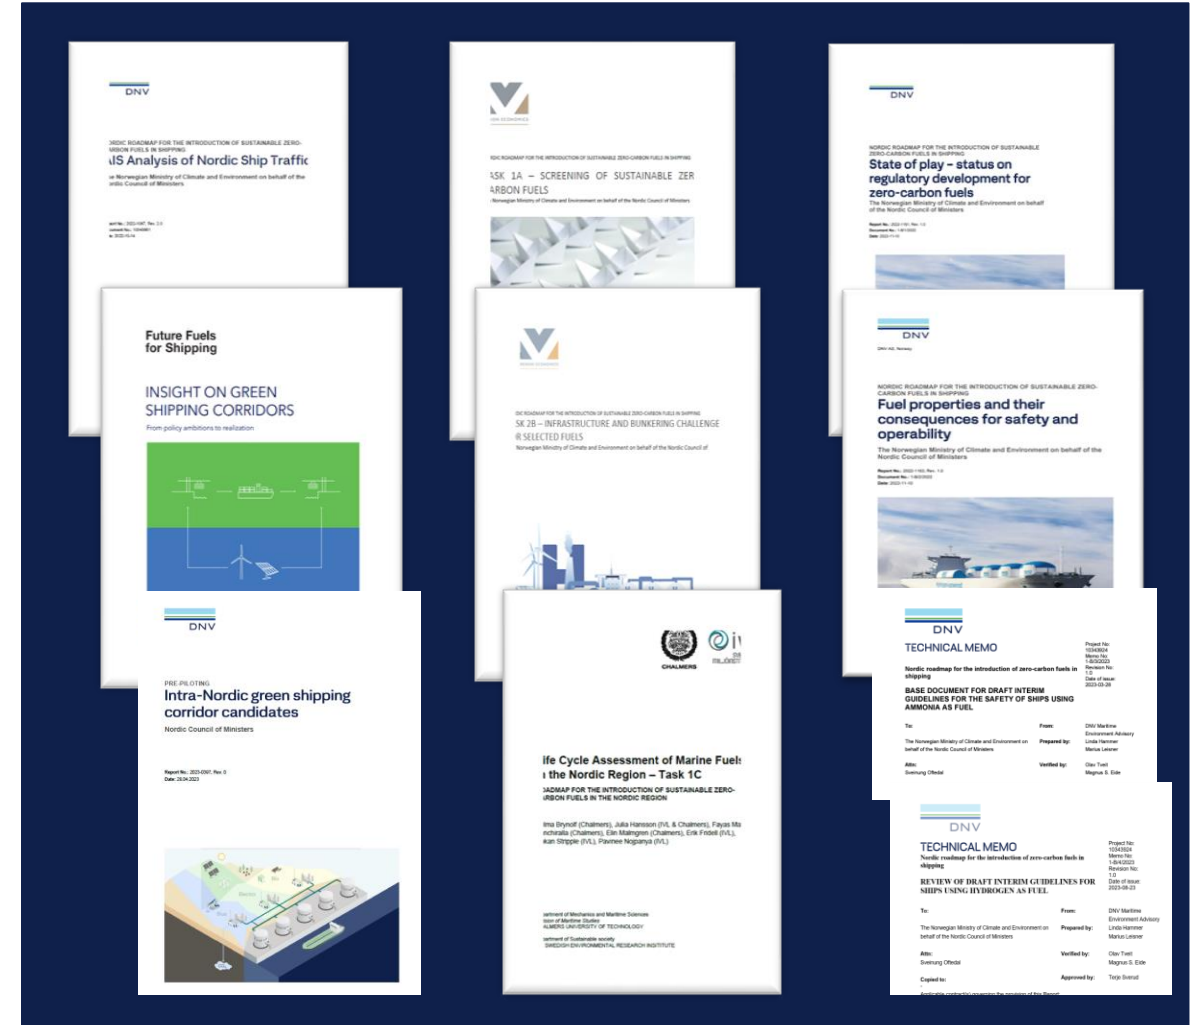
DNV

NORDIC ROADMAP FOR THE INTRODUCTION OF SUSTAINABLE ZERO-CARBON FUELS IN SHIPPING
AIS Analysis of Nordic Ship Traffic
The Norwegian Ministry of Climate and Environment on behalf of the Nordic Council of Ministers

NORDIC ROADMAP FOR THE INTRODUCTION OF SUSTAINABLE ZERO-CARBON FUELS IN SHIPPING
TASK 1A – SCREENING OF SUSTAINABLE ZERO-CARBON FUELS
Norwegian Ministry of Climate and Environment on behalf of the Nordic Council of Ministers

DNV

NORDIC ROADMAP FOR THE INTRODUCTION OF SUSTAINABLE ZERO-CARBON FUELS IN SHIPPING
State of play – status on regulatory development for zero-carbon fuels
The Norwegian Ministry of Climate and Environment on behalf of the Nordic Council of Ministers

Future Fuels for Shipping

INSIGHT ON GREEN SHIPPING CORRIDORS
From policy ambitions to realization

NORDIC ROADMAP FOR THE INTRODUCTION OF SUSTAINABLE ZERO-CARBON FUELS IN SHIPPING
TASK 2B – INFRASTRUCTURE AND BUNKERING CHALLENGE FOR SELECTED FUELS
Norwegian Ministry of Climate and Environment on behalf of the Nordic Council of

DNV
DNV AS, Norway

NORDIC ROADMAP FOR THE INTRODUCTION OF SUSTAINABLE ZERO-CARBON FUELS IN SHIPPING
Fuel properties and their consequences for safety and operability
The Norwegian Ministry of Climate and Environment on behalf of the Nordic Council of Ministers

DNV

PRE-PILOTING
Intra-Nordic green shipping corridor candidates
Nordic Council of Ministers

Report No.: 2023-0501, Rev. 0
Date: 26.04.2023

CHALMERS

Life Cycle Assessment of Marine Fuels in the Nordic Region – Task 1C
ROADMAP FOR THE INTRODUCTION OF SUSTAINABLE ZERO-CARBON FUELS IN THE NORDIC REGION

Selma Brynolf (Chalmers), Julia Hansson (IVL & Chalmers), Fayas Malik Kanchiralla (Chalmers), Elin Malmgren (Chalmers), Erik Fridell (IVL), Jörgen Stripple (IVL), Pavinee Nojpanya (IVL)

Department of Mechanics and Maritime Sciences
Division of Maritime Studies
CHALMERS UNIVERSITY OF TECHNOLOGY

Department of Sustainable society
IVL SWEDISH ENVIRONMENTAL RESEARCH INSTITUTE

DNV
TECHNICAL MEMO
Nordic roadmap for the introduction of zero-carbon fuels in shipping
BASE DOCUMENT FOR DRAFT INTERIM GUIDELINES FOR THE SAFETY OF SHIPS USING AMMONIA AS FUEL

Project No: 10343924
Memo No: 1-8/3/2023
Revision No: 1.0
Date of issue: 2023-03-28

To: The Norwegian Ministry of Climate and Environment on behalf of the Nordic Council of Ministers
From: DNV Maritime Environment Advisory
Prepared by: Linda Hammer, Marius Leisner
Attn: Sveinung Oftedal
Verified by: Olav Tveit, Magnus S. Eide

DNV
TECHNICAL MEMO
Nordic roadmap for the introduction of zero-carbon fuels in shipping
REVIEW OF DRAFT INTERIM GUIDELINES FOR SHIPS USING HYDROGEN AS FUEL

Project No: 10343924
Memo No: 1-8/4/2023
Revision No: 1.0
Date of issue: 2023-08-23

To: The Norwegian Ministry of Climate and Environment on behalf of the Nordic Council of Ministers
From: DNV Maritime Environment Advisory
Prepared by: Linda Hammer, Marius Leisner
Attn: Sveinung Oftedal
Verified by: Olav Tveit, Magnus S. Eide
Copied to:
Approved by: Terje Sverud